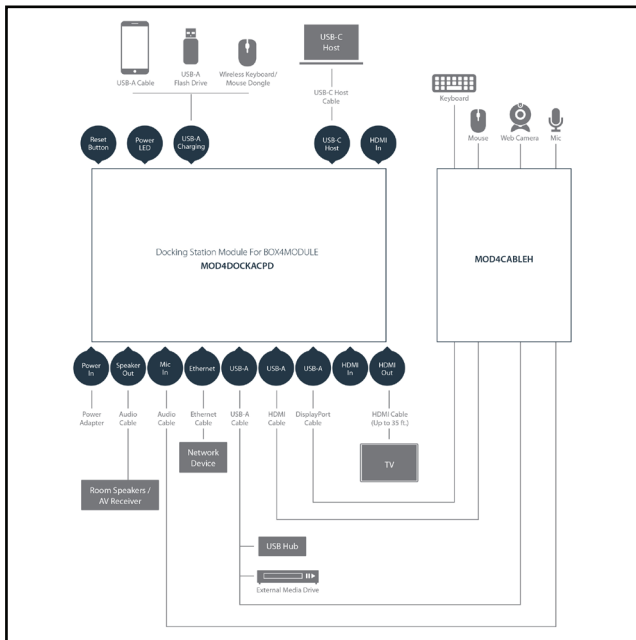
USB-A Cable
USB-A Flash Drive
Wireless Keyboard/ Mouse Dongle
USB-C Host
USB-C Host Cable
Keyboard
Mouse
Web Camera
Mic

Reset Button
Power LED
USB-A Charging
USB-C Host
HDMI In

Docking Station Module For BOX4MODULE
MOD4DOCKACPD

MOD4CABLEH

Power In
Speaker Out
Mic In
Ethernet
USB-A
USB-A
USB-A
HDMI In
HDMI Out

Power Adapter
Audio Cable
Audio Cable
Ethernet Cable
USB-A Cable
HDMI Cable
DisplayPort Cable
HDMI Cable (Up to 35 ft.)

Network Device
TV
Room Speakers / AV Receiver
USB Hub
External Media Drive